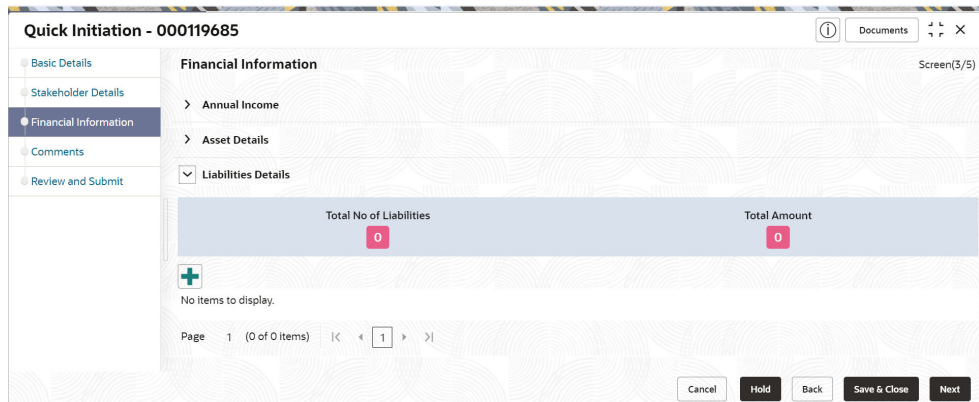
Quick Initiation - 000119685

Documents

Basic Details
Stakeholder Details
Financial Information
Comments
Review and Submit

Financial Information

Screen(3/5)

Annual Income

Asset Details

Liabilities Details

| Total No of Liabilities | Total Amount |
|---|---|
| 0 | 0 |

No items to display.

Page 1 (0 of 0 items) 1

Cancel Hold Back Save & Close Next